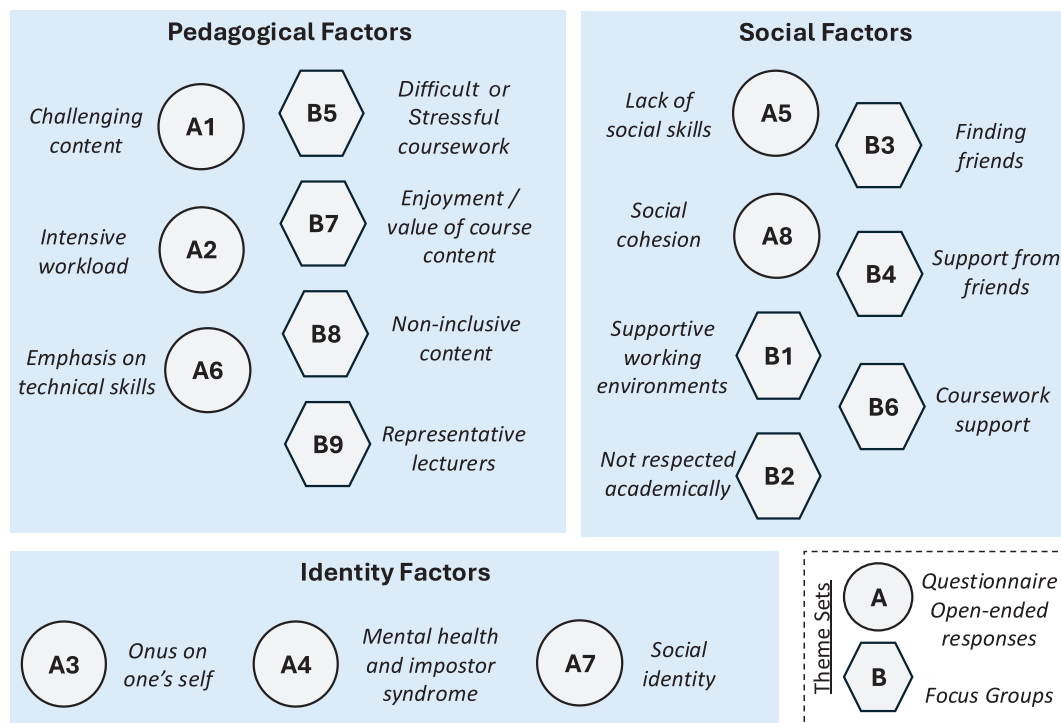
Pedagogical Factors

Challenging content A1

B5 Difficult or Stressful coursework

Intensive workload A2

B7 Enjoyment / value of course content

Emphasis on technical skills A6

B8 Non-inclusive content

B9 Representative lecturers

Social Factors

Lack of social skills A5

B3 Finding friends

Social cohesion A8

B4 Support from friends

Supportive working environments B1

B6 Coursework support

Not respected academically B2

Identity Factors

A3 Onus on one's self

A4 Mental health and impostor syndrome

A7 Social identity

Theme Sets

A Questionnaire Open-ended responses

B Focus Groups